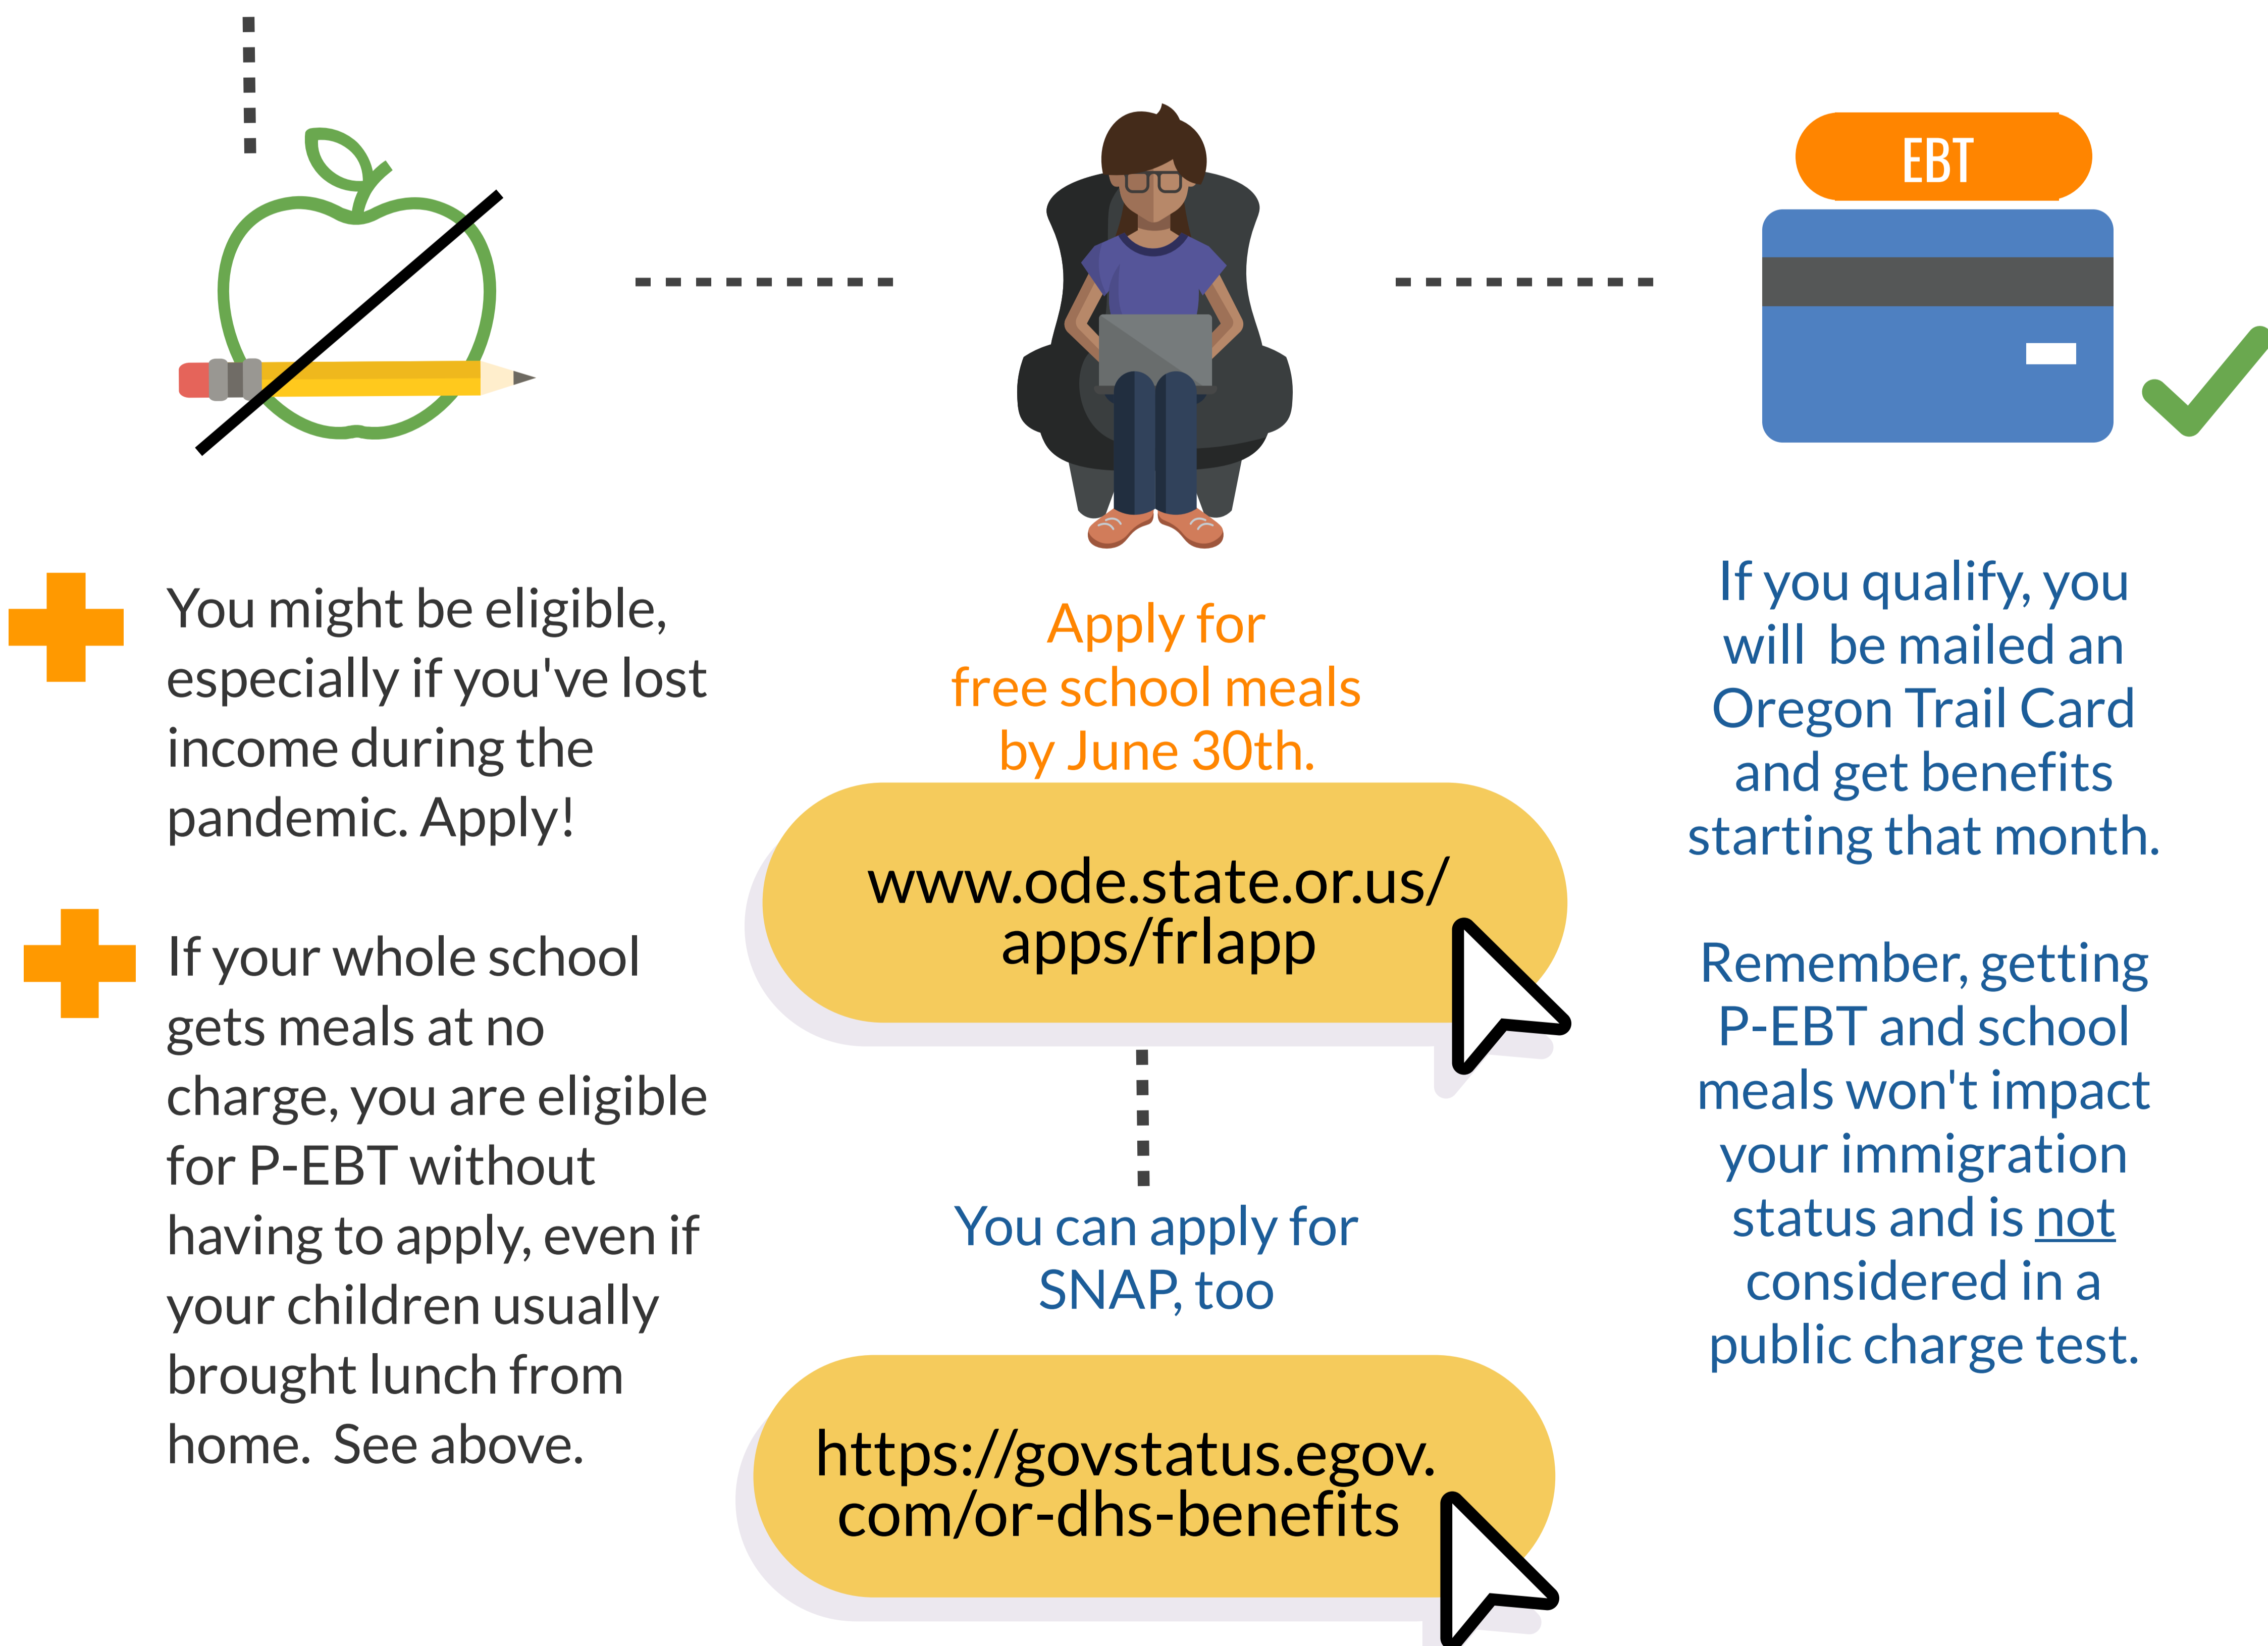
EBT

You might be eligible, especially if you've lost income during the pandemic. Apply!

If your whole school gets meals at no charge, you are eligible for P-EBT without having to apply, even if your children usually brought lunch from home. See above.

Apply for free school meals by June 30th.

www.ode.state.or.us/apps/frlapp

You can apply for SNAP, too

https://govstatus.egov.com/or-dhs-benefits

If you qualify, you will be mailed an Oregon Trail Card and get benefits starting that month.

Remember, getting P-EBT and school meals won't impact your immigration status and is not considered in a public charge test.